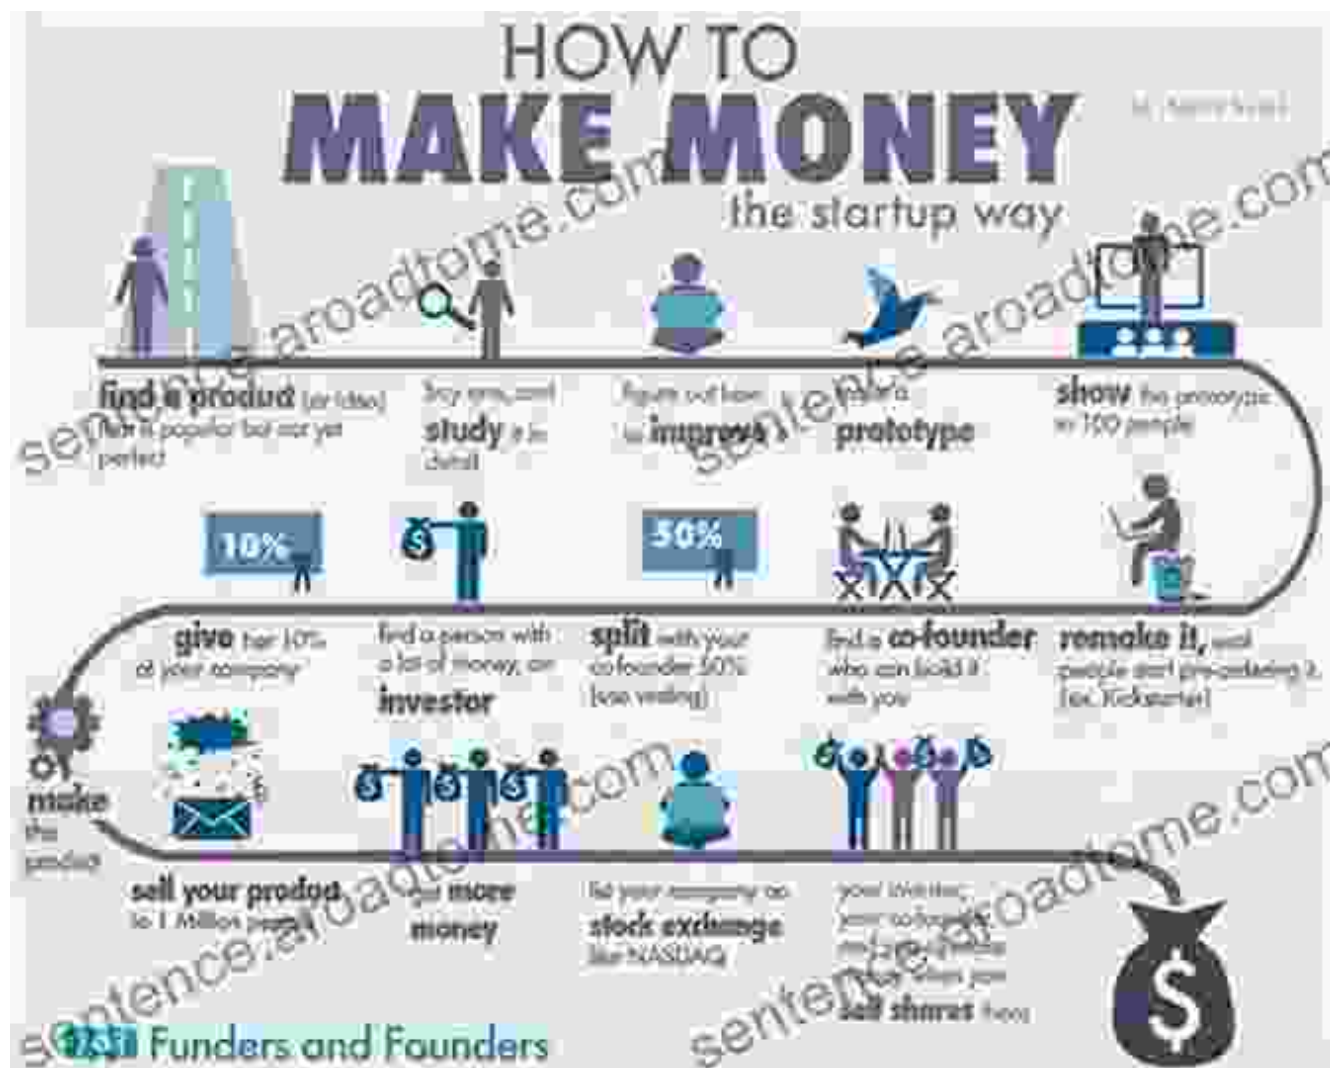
HOW TO
MAKE MONEY
the startup way

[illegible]

find a product (or idea) that is popular but not yet perfect

buy one, and study it in detail

figure out how to improve it

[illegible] a prototype

show the prototype to 100 people

10%

$

50%

give her 10% of your company

find a person with a lot of money, an investor

split with your co-founder 50% (use vesting)

find a co-founder who can build it with you

remake it, and people start pre-ordering it (ex. Kickstarter)

make the product

sell your product to 1 Million people

get more money

list your company on stock exchange like NASDAQ

your investor, your co-founder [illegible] when you sell shares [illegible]

$

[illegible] Funders and Founders

sentence.aroadtome.com